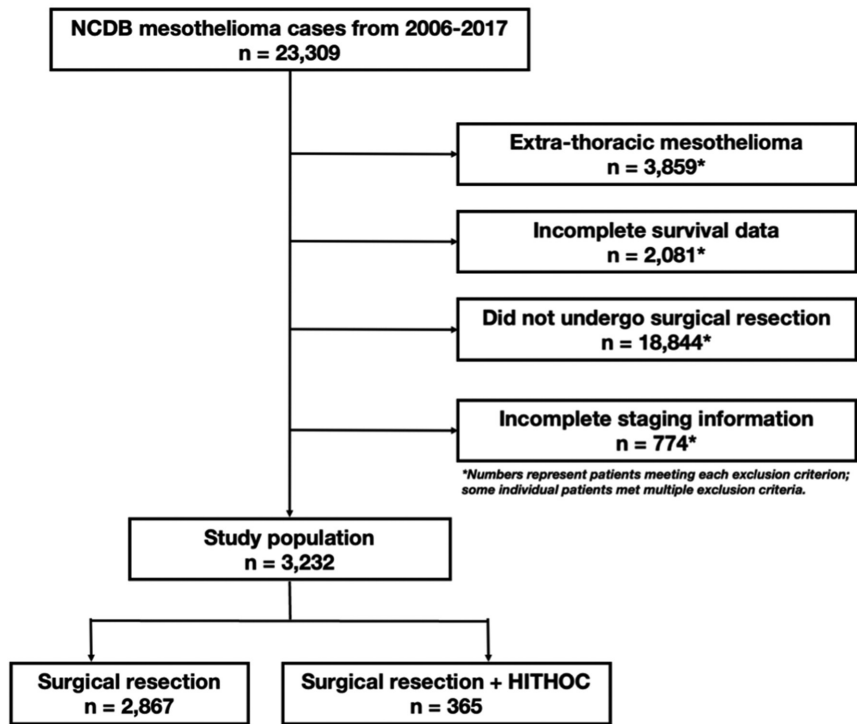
NCDB mesothelioma cases from 2006-2017
n = 23,309

Extra-thoracic mesothelioma
n = 3,859*

Incomplete survival data
n = 2,081*

Did not undergo surgical resection
n = 18,844*

Incomplete staging information
n = 774*

*Numbers represent patients meeting each exclusion criterion; some individual patients met multiple exclusion criteria.

Study population
n = 3,232

Surgical resection
n = 2,867

Surgical resection + HITHOC
n = 365